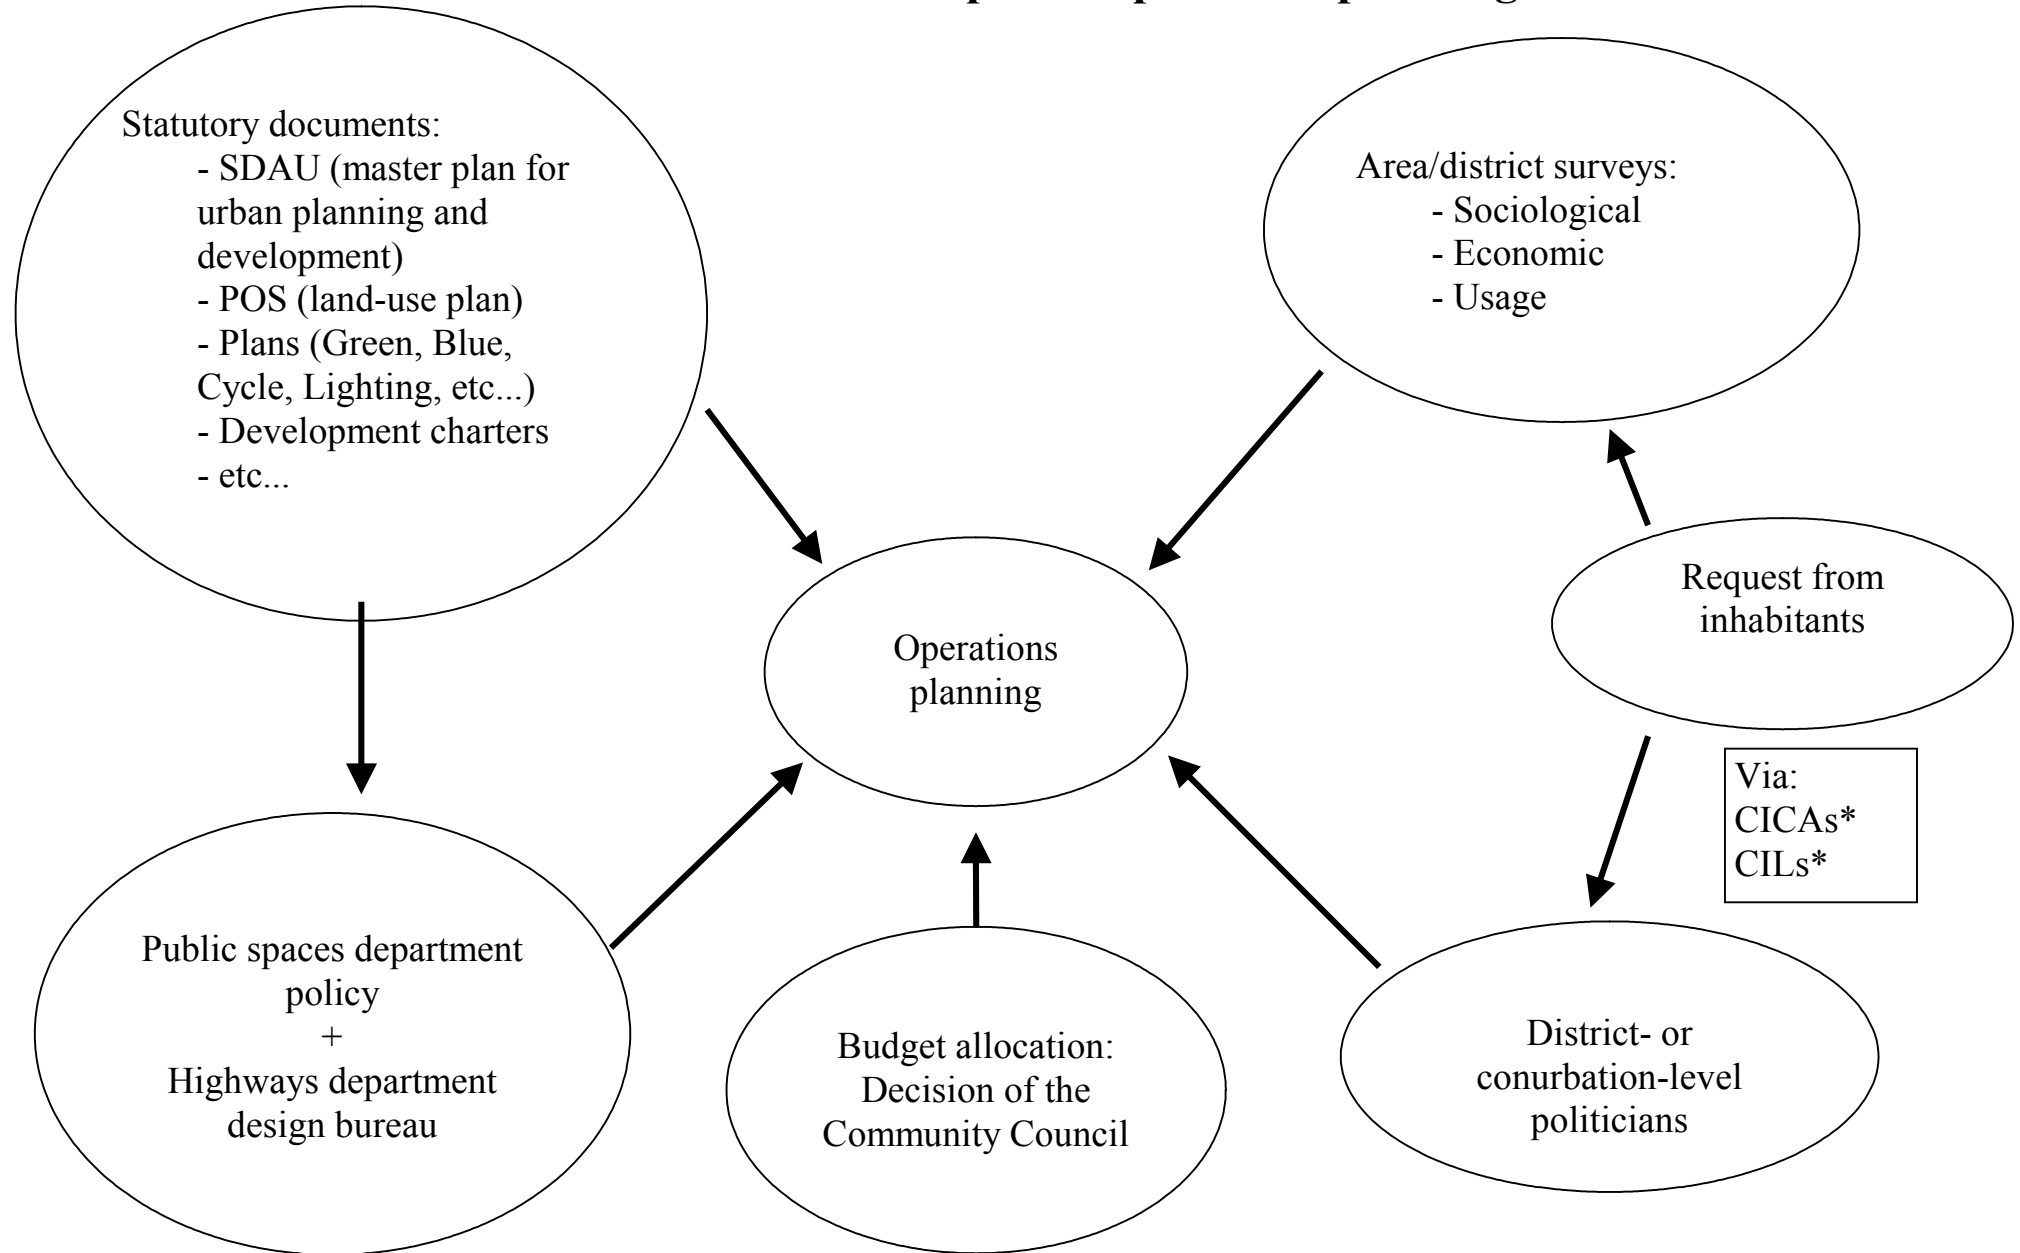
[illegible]

Statutory documents:
- SDAU (master plan for urban planning and development)
- POS (land-use plan)
- Plans (Green, Blue, Cycle, Lighting, etc...)
- Development charters
- etc...

Area/district surveys:
- Sociological
- Economic
- Usage

Request from inhabitants

Operations planning

Via:
CICAs*
CILs*

Public spaces department policy
+
Highways department design bureau

Budget allocation:
Decision of the Community Council

District- or conurbation-level politicians